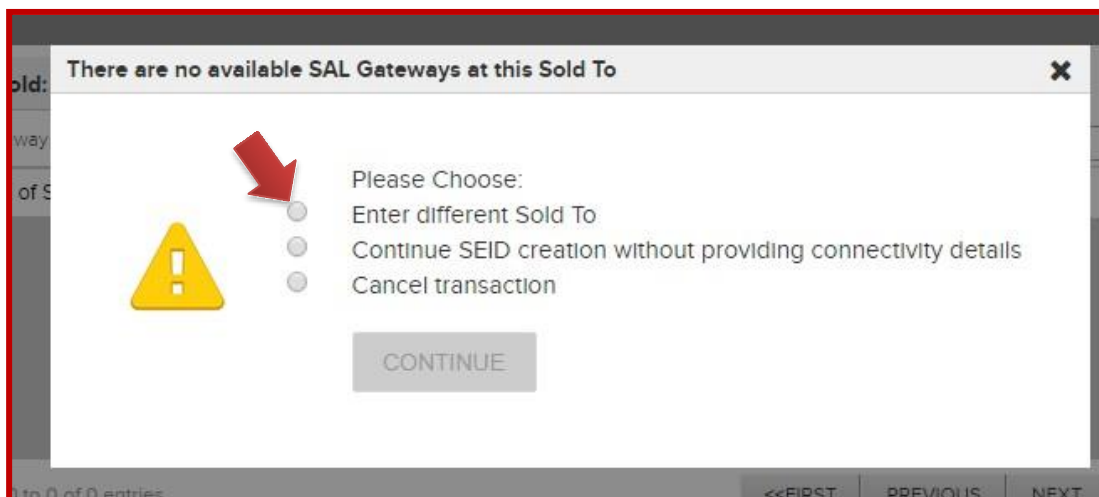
old:

way

of S

There are no available SAL Gateways at this Sold To

Please Choose:
Enter different Sold To
Continue SEID creation without providing connectivity details
Cancel transaction

CONTINUE

0 to 0 of 0 entries

<<FIRST PREVIOUS NEXT